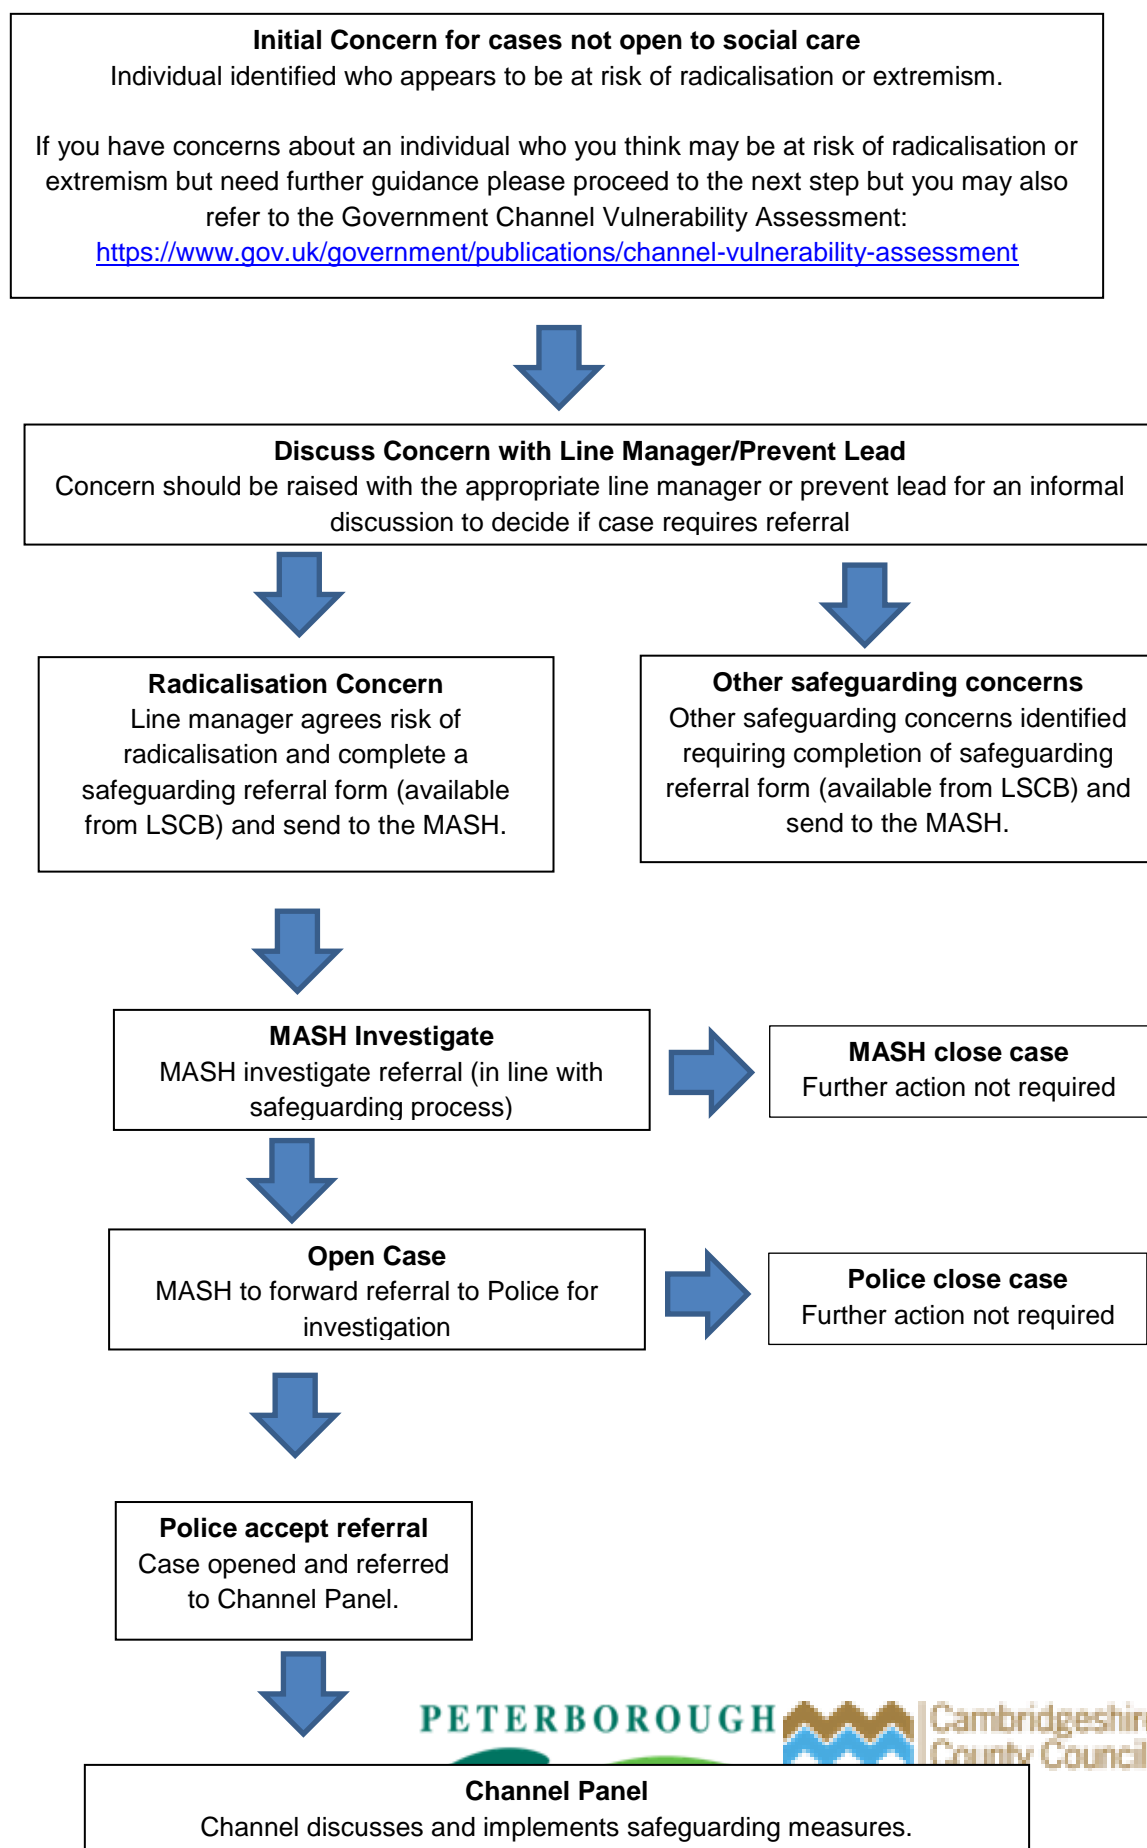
**Initial Concern for cases not open to social care**
Individual identified who appears to be at risk of radicalisation or extremism.

If you have concerns about an individual who you think may be at risk of radicalisation or extremism but need further guidance please proceed to the next step but you may also refer to the Government Channel Vulnerability Assessment: https://www.gov.uk/government/publications/channel-vulnerability-assessment

**Discuss Concern with Line Manager/Prevent Lead**
Concern should be raised with the appropriate line manager or prevent lead for an informal discussion to decide if case requires referral

**Radicalisation Concern**
Line manager agrees risk of radicalisation and complete a safeguarding referral form (available from LSCB) and send to the MASH.

**Other safeguarding concerns**
Other safeguarding concerns identified requiring completion of safeguarding referral form (available from LSCB) and send to the MASH.

**MASH Investigate**
MASH investigate referral (in line with safeguarding process)

**MASH close case**
Further action not required

**Open Case**
MASH to forward referral to Police for investigation

**Police close case**
Further action not required

**Police accept referral**
Case opened and referred to Channel Panel.

PETERBOROUGH

Cambridgeshire County Council

**Channel Panel**
Channel discusses and implements safeguarding measures.